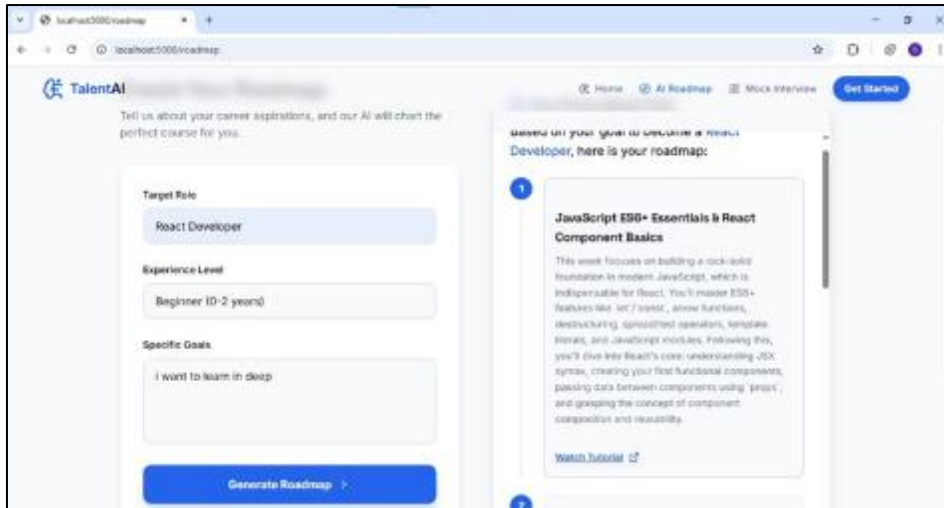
localhost:5000/roadmap

localhost:5000/roadmap

TalentAI

Home AI Roadmap Mock Interview Get Started

Tell us about your career aspirations, and our AI will chart the perfect course for you.

Target Role

React Developer

Experience Level

Beginner (0-2 years)

Specific Goals

I want to learn in deep

Generate Roadmap >

Based on your goal to become a React Developer, here is your roadmap:

1

JavaScript ES6+ Essentials & React Component Basics

This week focuses on building a rock-solid foundation in modern JavaScript, which is indispensable for React. You'll master ES6+ features like `let`/`const`, arrow functions, destructuring, spread/rest operators, template literals, and JavaScript modules. Following this, you'll dive into React's core: understanding JSX syntax, creating your first functional components, passing data between components using `props`, and grasping the concept of component composition and reusability.

Watch Tutorial

2